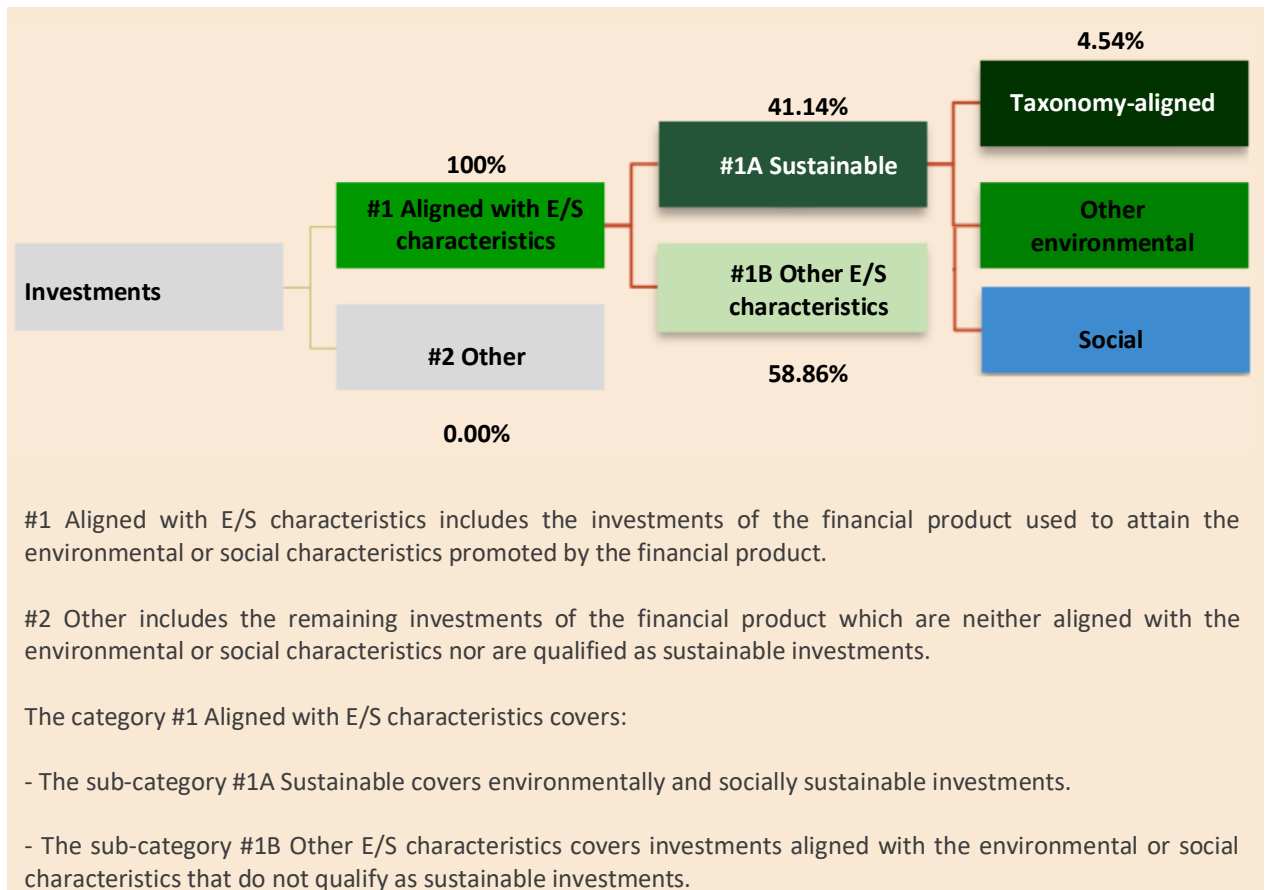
4.54%

Taxonomy-aligned

41.14%

#1A Sustainable

100%

#1 Aligned with E/S characteristics

Other environmental

Investments

#1B Other E/S characteristics

Social

#2 Other

58.86%

0.00%

#1 Aligned with E/S characteristics includes the investments of the financial product used to attain the environmental or social characteristics promoted by the financial product.

#2 Other includes the remaining investments of the financial product which are neither aligned with the environmental or social characteristics nor are qualified as sustainable investments.

The category #1 Aligned with E/S characteristics covers:

- The sub-category #1A Sustainable covers environmentally and socially sustainable investments.

- The sub-category #1B Other E/S characteristics covers investments aligned with the environmental or social characteristics that do not qualify as sustainable investments.